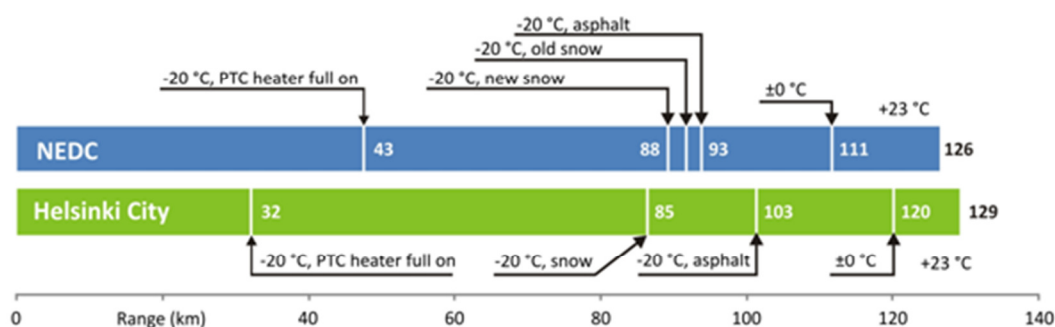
-20 °C, asphalt

-20 °C, old snow

-20 °C, PTC heater full on

-20 °C, new snow

±0 °C

+23 °C

NEDC

43

88

93

111

126

Helsinki City

32

85

103

120

129

-20 °C, PTC heater full on

-20 °C, snow

-20 °C, asphalt

±0 °C

+23 °C

0

Range (km)

40

60

80

100

120

140